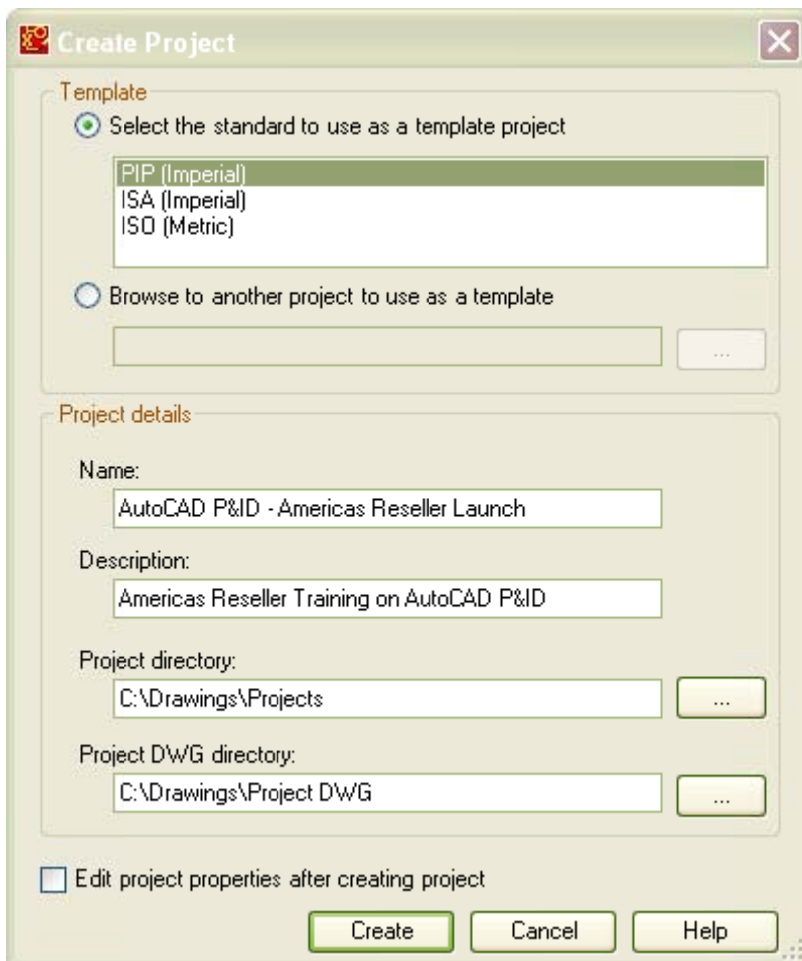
Create Project

Template

Select the standard to use as a template project

PIP (Imperial)
ISA (Imperial)
ISO (Metric)

Browse to another project to use as a template

...

Project details

Name:

AutoCAD P&ID - Americas Reseller Launch

Description:

Americas Reseller Training on AutoCAD P&ID

Project directory:

C:\Drawings\Projects

...

Project DWG directory:

C:\Drawings\Project DWG

...

Edit project properties after creating project

Create

Cancel

Help